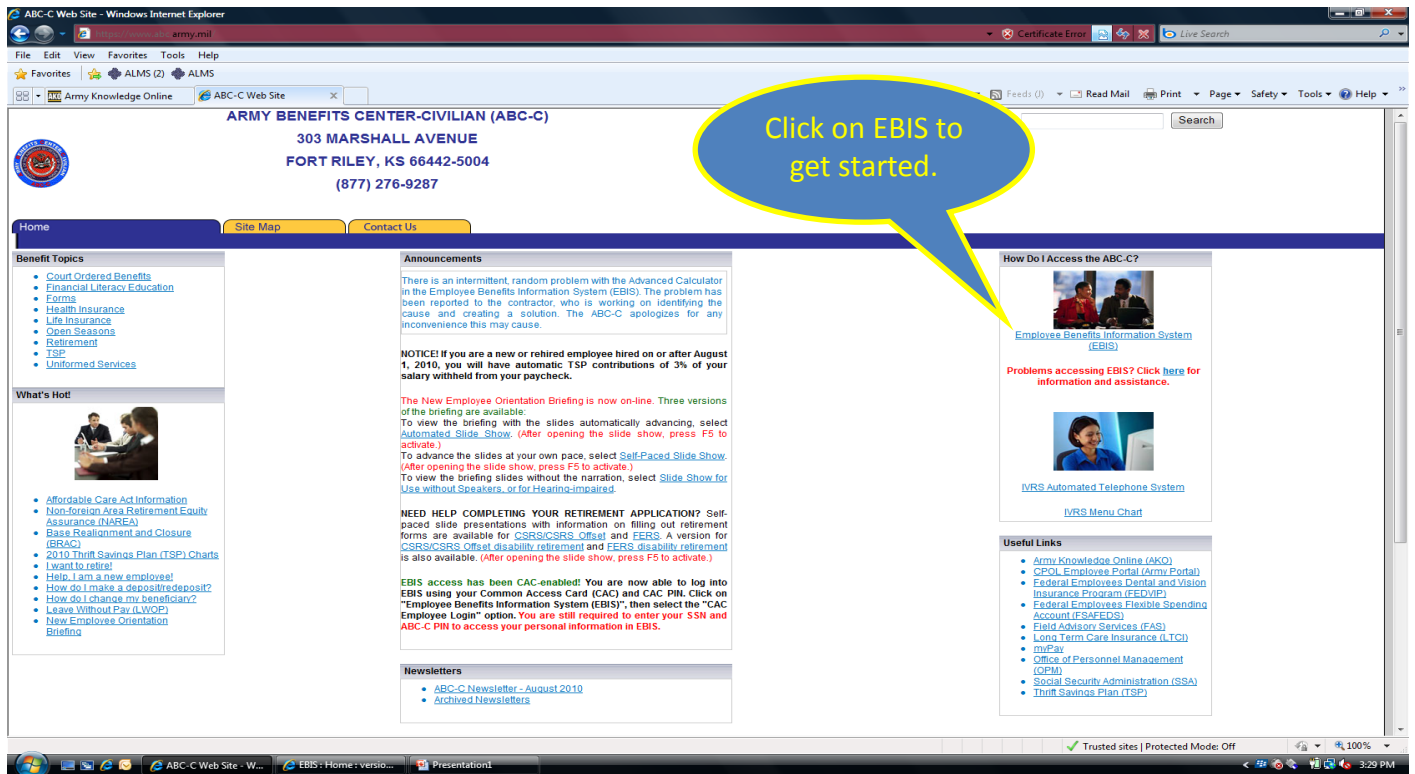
ABC-C Web Site - Windows Internet Explorer

https://www.abc.army.mil

Certificate Error

Live Search

File Edit View Favorites Tools Help

Favorites ALMS (2) ALMS

Army Knowledge Online ABC-C Web Site

Feeds (J) Read Mail Print Page Safety Tools Help

ARMY BENEFITS CENTER-CIVILIAN (ABC-C)
303 MARSHALL AVENUE
FORT RILEY, KS 66442-5004
(877) 276-9287

Click on EBIS to get started.

Search

Home Site Map Contact Us

Benefit Topics
- Court Ordered Benefits
- Financial Literacy Education
- Forms
- Health Insurance
- Life Insurance
- Open Seasons
- Retirement
- TSP
- Uniformed Services

What's Hot!
- Affordable Care Act Information
- Non-foreign Area Retirement Equity Assurance (NAREA)
- Base Realignment and Closure (BRAC)
- 2010 Thrift Savings Plan (TSP) Charts
- I want to retire!
- Help, I am a new employee!
- How do I make a deposit/redeposit?
- How do I change my beneficiary?
- Leave Without Pay (LWOP)
- New Employee Orientation Briefing

Announcements

There is an intermittent, random problem with the Advanced Calculator in the Employee Benefits Information System (EBIS). The problem has been reported to the contractor, who is working on identifying the cause and creating a solution. The ABC-C apologizes for any inconvenience this may cause.

NOTICE! If you are a new or rehired employee hired on or after August 1, 2010, you will have automatic TSP contributions of 3% of your salary withheld from your paycheck.

The New Employee Orientation Briefing is now on-line. Three versions of the briefing are available:
To view the briefing with the slides automatically advancing, select Automated Slide Show. (After opening the slide show, press F5 to activate.)
To advance the slides at your own pace, select Self-Paced Slide Show. (After opening the slide show, press F5 to activate.)
To view the briefing slides without the narration, select Slide Show for Use without Speakers, or for Hearing-impaired.

NEED HELP COMPLETING YOUR RETIREMENT APPLICATION? Self-paced slide presentations with information on filling out retirement forms are available for CSRS/CSRS Offset and FERS. A version for CSRS/CSRS Offset disability retirement and FERS disability retirement is also available. (After opening the slide show, press F5 to activate.)

EBIS access has been CAC-enabled! You are now able to log into EBIS using your Common Access Card (CAC) and CAC PIN. Click on "Employee Benefits Information System (EBIS)", then select the "CAC Employee Login" option. You are still required to enter your SSN and ABC-C PIN to access your personal information in EBIS.

Newsletters
- ABC-C Newsletter - August 2010
- Archived Newsletters

How Do I Access the ABC-C?

Employee Benefits Information System (EBIS)

Problems accessing EBIS? Click here for information and assistance.

IVRS Automated Telephone System

IVRS Menu Chart

Useful Links
- Army Knowledge Online (AKO)
- CPOL Employee Portal (Army Portal)
- Federal Employees Dental and Vision Insurance Program (FEDVIP)
- Federal Employees Flexible Spending Account (FSAFEDS)
- Field Advisory Services (FAS)
- Long Term Care Insurance (LTCI)
- myPay
- Office of Personnel Management (OPM)
- Social Security Administration (SSA)
- Thrift Savings Plan (TSP)

Trusted sites | Protected Mode: Off 100%

ABC-C Web Site - W... EBIS : Home : versio... Presentation1 3:29 PM